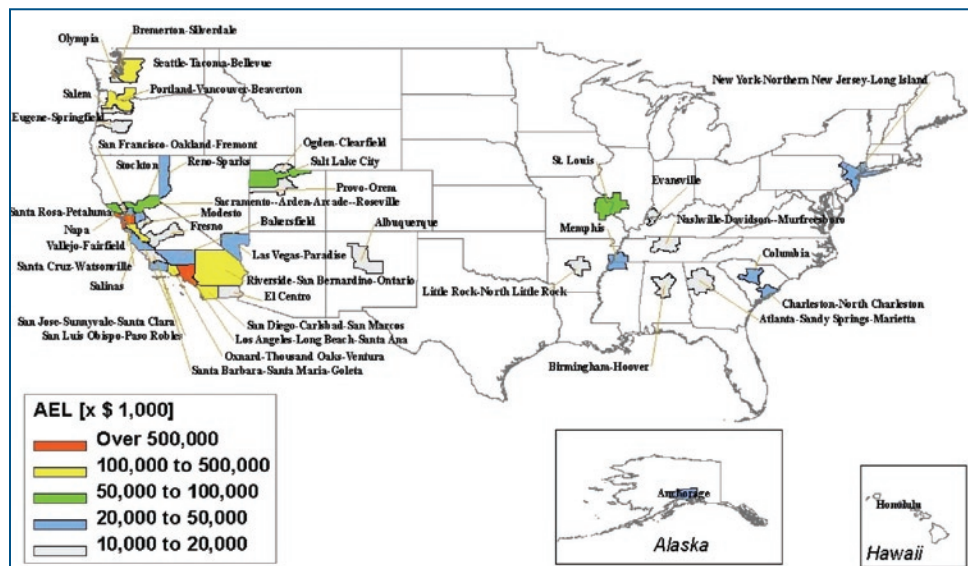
Olympia
Bremerton-Silverdale
Seattle-Tacoma-Bellevue
Salem
Portland-Vancouver-Beaverton
Eugene-Springfield
San Francisco- Oakland-Fremont
Stockton
Reno-Sparks
Ogden-Clearfield
Salt Lake City
Provo-Orem
Sacramento--Arden-Arcade--Roseville
Santa Rosa-Petaluma
Modesto
Napa
Fresno
Vallejo-Fairfield
Bakersfield
Albuquerque
Las Vegas-Paradise
Santa Cruz-Watsonville
Salinas
Riverside-San Bernardino-Ontario
El Centro
San Jose-Sunnyvale-Santa Clara
San Luis Obispo-Paso Robles
San Diego-Carlsbad-San Marcos
Los Angeles-Long Beach-Santa Ana
Oxnard-Thousand Oaks-Ventura
Santa Barbara-Santa Maria-Goleta
New York-Northern New Jersey-Long Island
St. Louis
Evansville
Memphis
Nashville-Davidson--Murfreesboro
Columbia
Little Rock-North Little Rock
Charleston-North Charleston
Atlanta-Sandy Springs-Marietta
Birmingham-Hoover

AEL [x $ 1,000]
Over 500,000
100,000 to 500,000
50,000 to 100,000
20,000 to 50,000
10,000 to 20,000

Anchorage
Alaska
Honolulu
Hawaii